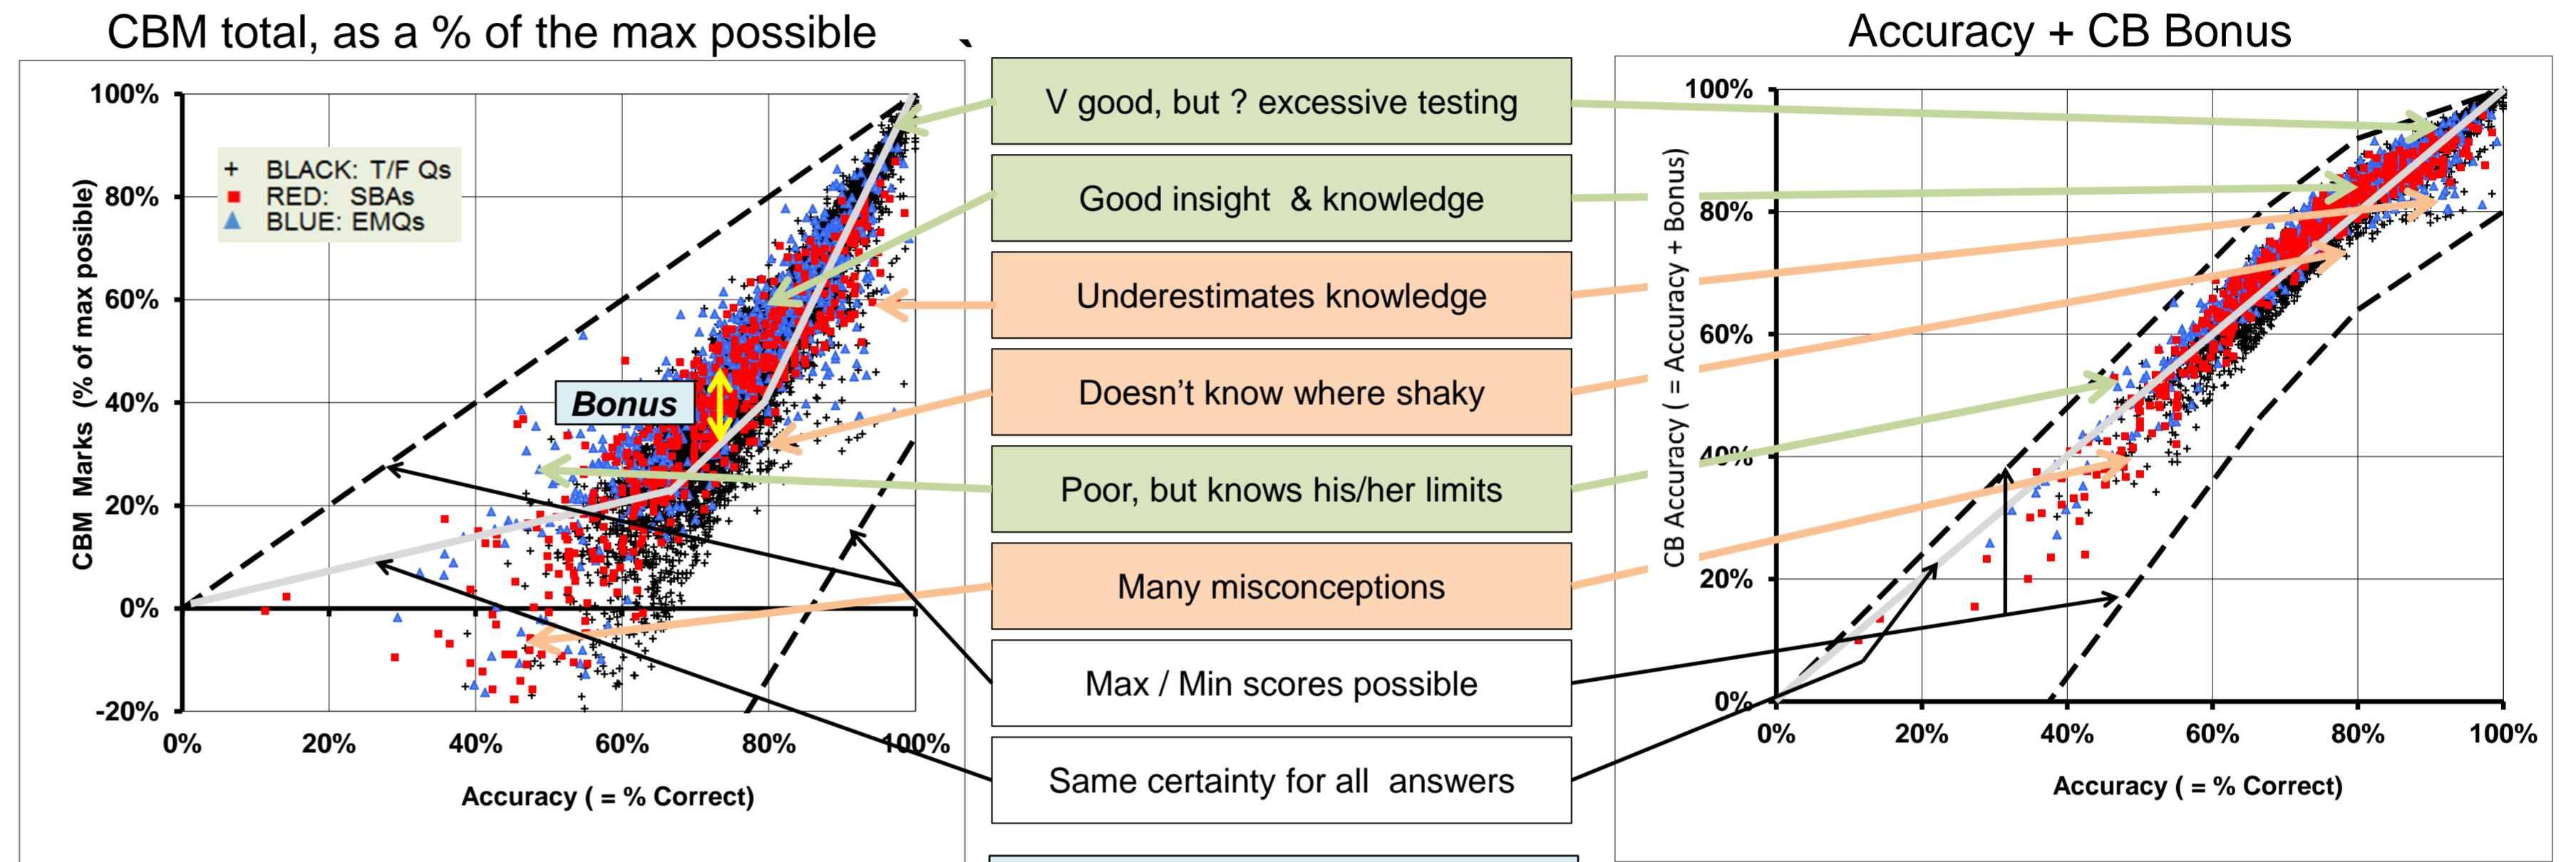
CBM total, as a % of the max possible

+ BLACK: T/F Qs
RED: SBAs
BLUE: EMQs

Bonus

100%
80%
60%
40%
20%
0%
-20%

CBM Marks (% of max posible)

0%
20%
40%
60%
80%
100%

Accuracy ( = % Correct)

V good, but ? excessive testing

Good insight & knowledge

Underestimates knowledge

Doesn't know where shaky

Poor, but knows his/her limits

Many misconceptions

Max / Min scores possible

Same certainty for all answers

Accuracy + CB Bonus

100%
80%
60%
40%
20%
0%

CB Accuracy ( = Accuracy + Bonus)

0%
20%
40%
60%
80%
100%

Accuracy ( = % Correct)